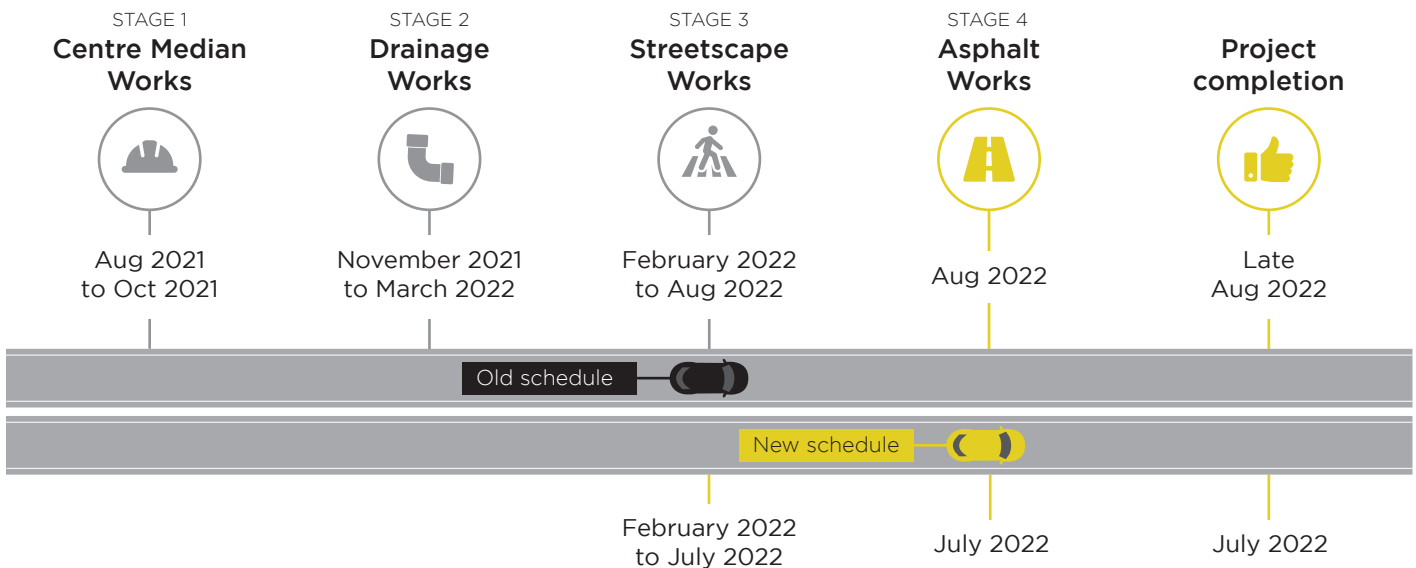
STAGE 1
Centre Median Works

STAGE 2
Drainage Works

STAGE 3
Streetscape Works

STAGE 4
Asphalt Works

Project completion

Aug 2021 to Oct 2021

November 2021 to March 2022

February 2022 to Aug 2022

Aug 2022

Late Aug 2022

Old schedule

New schedule

February 2022 to July 2022

July 2022

July 2022